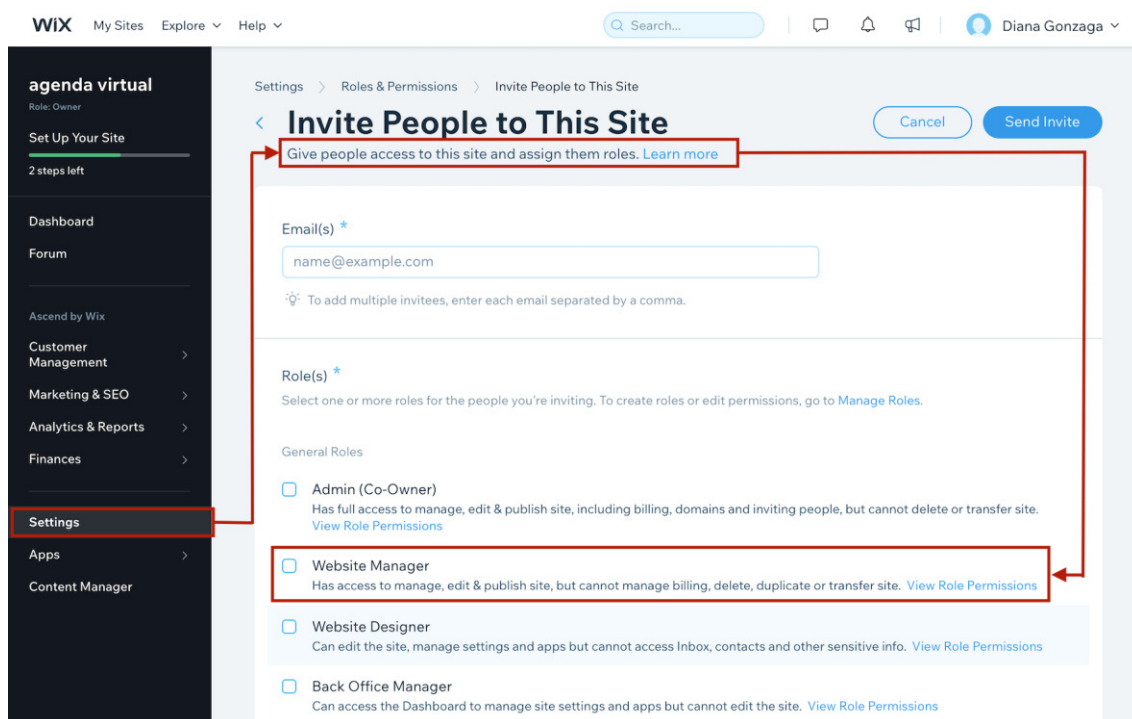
WiX My Sites Explore Help

Search...

Diana Gonzaga

agenda virtual
Role: Owner

Set Up Your Site

2 steps left

Dashboard

Forum

Ascend by Wix

Customer Management

Marketing & SEO

Analytics & Reports

Finances

Settings

Apps

Content Manager

Settings > Roles & Permissions > Invite People to This Site

Invite People to This Site

Cancel Send Invite

Give people access to this site and assign them roles. Learn more

Email(s) *

name@example.com

To add multiple invitees, enter each email separated by a comma.

Role(s) *

Select one or more roles for the people you're inviting. To create roles or edit permissions, go to Manage Roles.

General Roles

Admin (Co-Owner)
Has full access to manage, edit & publish site, including billing, domains and inviting people, but cannot delete or transfer site.
View Role Permissions

Website Manager
Has access to manage, edit & publish site, but cannot manage billing, delete, duplicate or transfer site. View Role Permissions

Website Designer
Can edit the site, manage settings and apps but cannot access Inbox, contacts and other sensitive info. View Role Permissions

Back Office Manager
Can access the Dashboard to manage site settings and apps but cannot edit the site. View Role Permissions